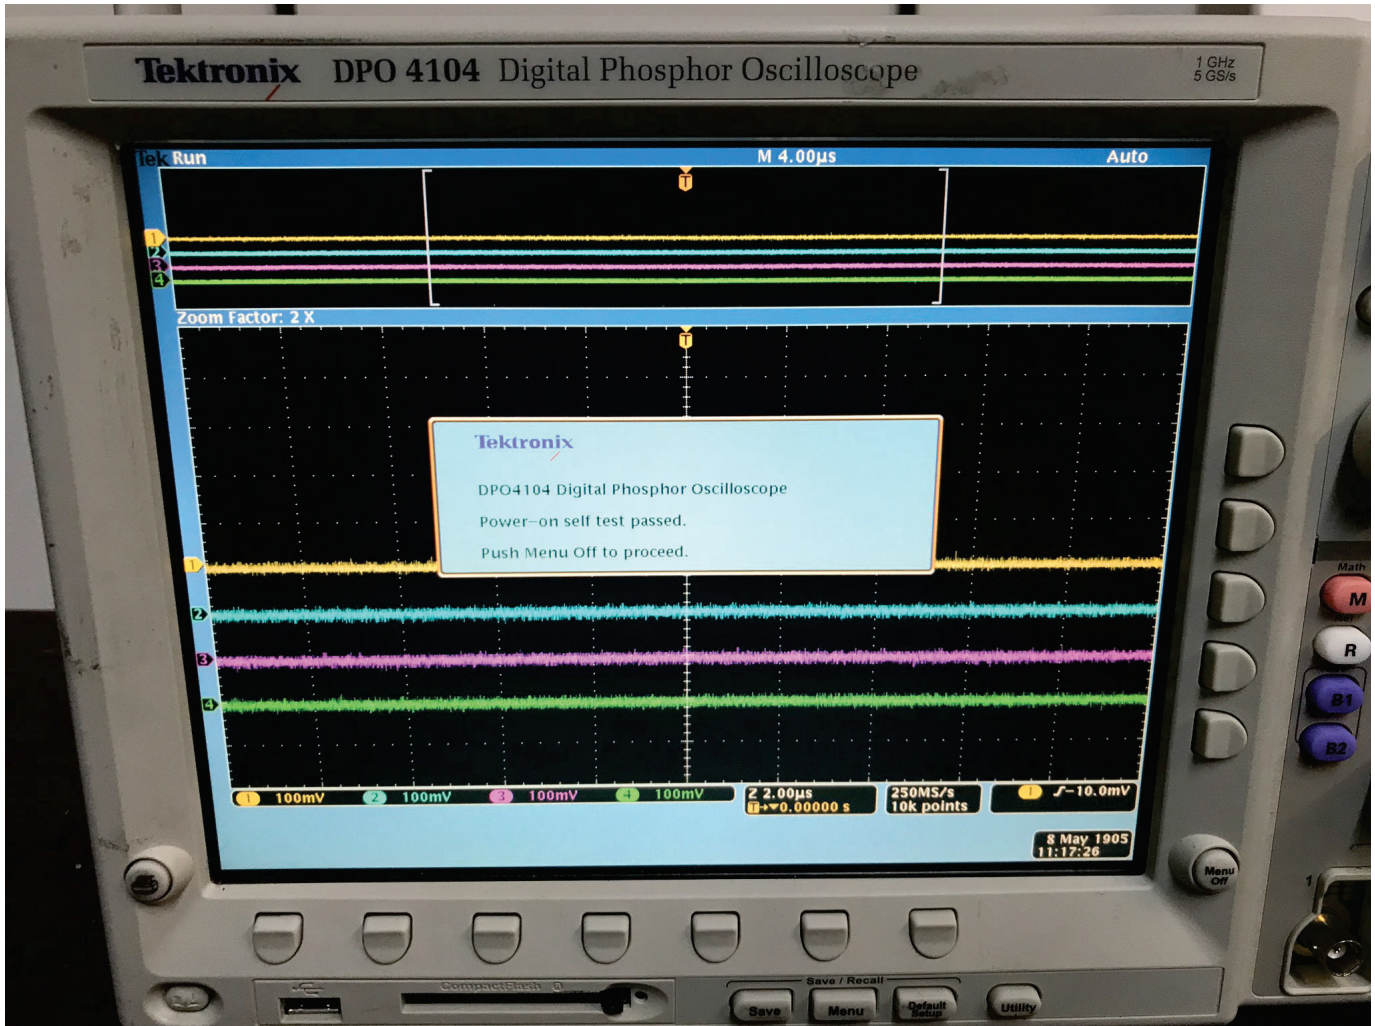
Tektronix DPO 4104 Digital Phosphor Oscilloscope

1 GHz
5 GS/s

Tek Run
M 4.00μs
Auto

T

1
2
3
4

Zoom Factor: 2 X

T

Tektronix

DPO4104 Digital Phosphor Oscilloscope

Power–on self test passed.

Push Menu Off to proceed.

1
2
3
4

1 100mV 2 100mV 3 100mV 4 100mV
Z 2.00μs
T→▼0.00000 s
250MS/s
10k points
1 ʃ–10.0mV

8 May 1905
11:17:26

Math
M
R
B1
B2

Menu Off

CompactFlash

Save / Recall
Save
Menu
Default Setup
Utility

1